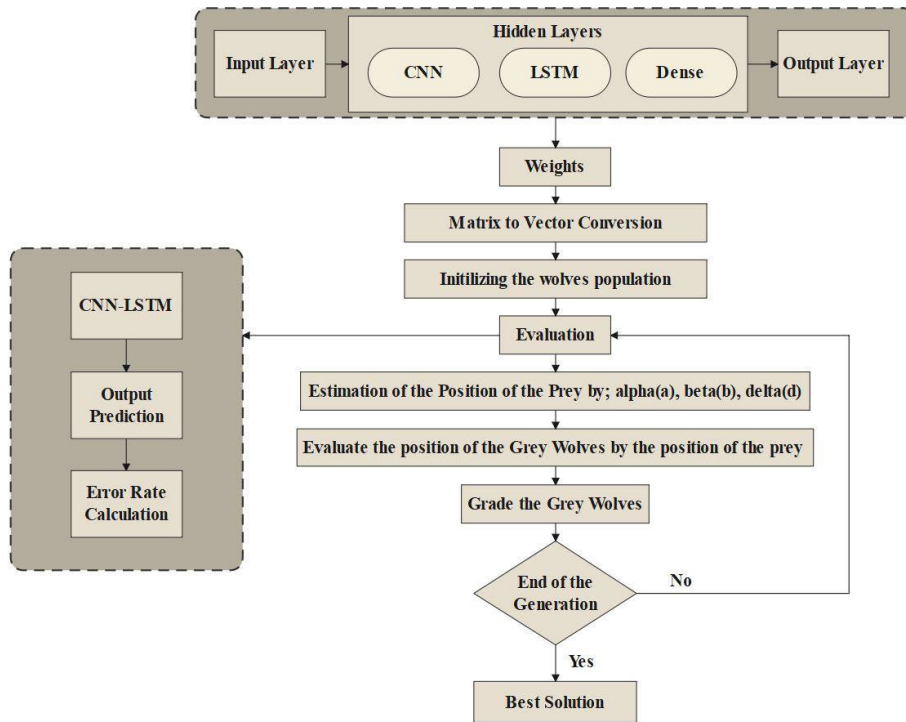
Input Layer

Hidden Layers

CNN

LSTM

Dense

Output Layer

Weights

Matrix to Vector Conversion

Initilizing the wolves population

CNN-LSTM

Output Prediction

Error Rate Calculation

Evaluation

Estimation of the Position of the Prey by; alpha(a), beta(b), delta(d)

Evaluate the position of the Grey Wolves by the position of the prey

Grade the Grey Wolves

End of the Generation

No

Yes

Best Solution